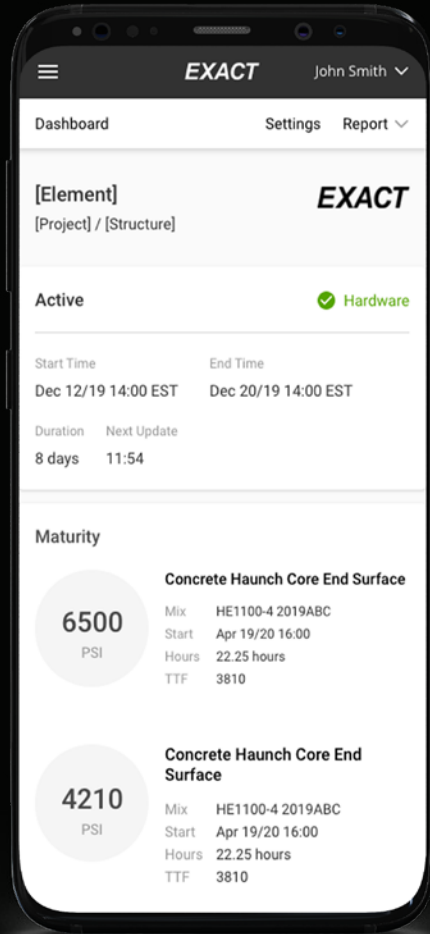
EXACT
John Smith

Dashboard
Settings
Report

[Element]
[Project] / [Structure]
EXACT

Active
Hardware

Start Time
Dec 12/19 14:00 EST
End Time
Dec 20/19 14:00 EST

Duration
8 days
Next Update
11:54

Maturity

6500
PSI

Concrete Haunch Core End Surface
Mix HE1100-4 2019ABC
Start Apr 19/20 16:00
Hours 22.25 hours
TTF 3810

4210
PSI

Concrete Haunch Core End Surface
Mix HE1100-4 2019ABC
Start Apr 19/20 16:00
Hours 22.25 hours
TTF 3810